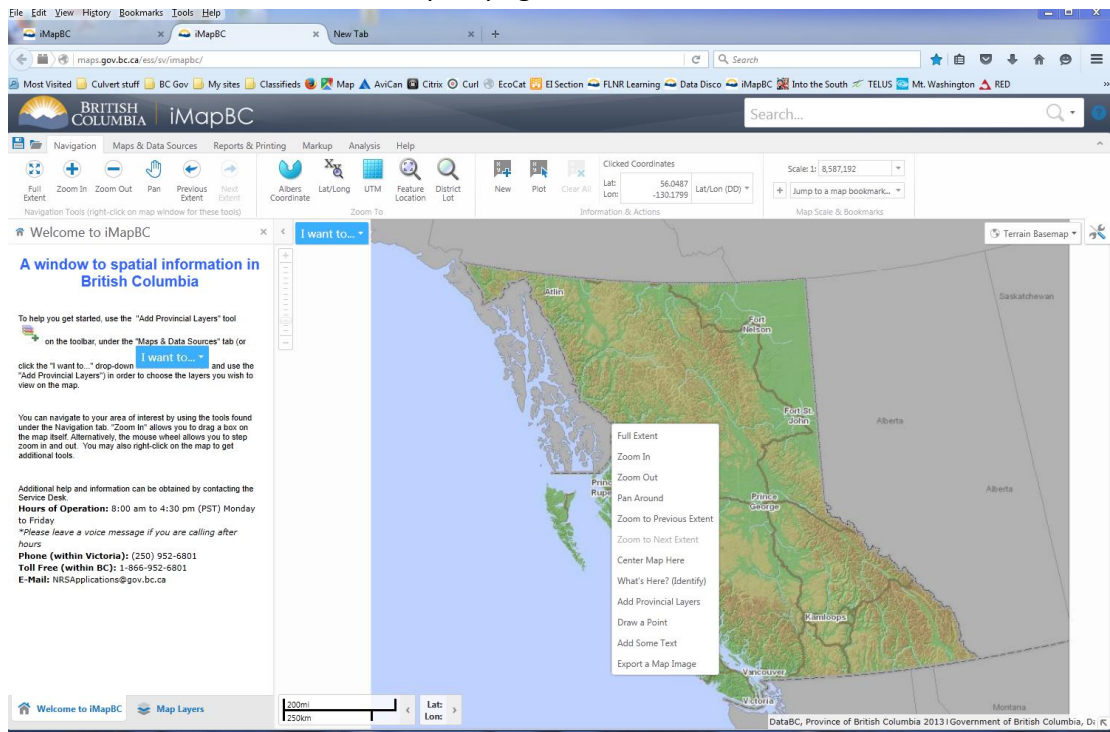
File Edit View History Bookmarks Tools Help

iMapBC × iMapBC × New Tab × +

maps.gov.bc.ca/ess/sv/imapbc/

Search

Most Visited Culvert stuff BC Gov My sites Classifieds Map AviCan Citrix Curl EcoCat EI Section FLNR Learning Data Disco iMapBC Into the South TELUS Mt. Washington RED

BRITISH COLUMBIA iMapBC

Search...

Navigation Maps & Data Sources Reports & Printing Markup Analysis Help

Full Extent Zoom In Zoom Out Pan Previous Extent Next Extent
Navigation Tools (right-click on map window for these tools)

Albers Coordinate Lat/Long UTM Feature Location District Lot
Zoom To

New Plot Clear All
Clicked Coordinates
Lat: 56.0487
Lon: -130.1799
Lat/Lon (DD)
Information & Actions

Scale: 1: 8,587,192
Jump to a map bookmark...
Map Scale & Bookmarks

Welcome to iMapBC ×

I want to...

Terrain Basemap

A window to spatial information in British Columbia

To help you get started, use the "Add Provincial Layers" tool on the toolbar, under the "Maps & Data Sources" tab (or click the "I want to..." drop-down I want to... and use the "Add Provincial Layers") in order to choose the layers you wish to view on the map.

You can navigate to your area of interest by using the tools found under the Navigation tab. "Zoom In" allows you to drag a box on the map itself. Alternatively, the mouse wheel allows you to step zoom in and out. You may also right-click on the map to get additional tools.

Additional help and information can be obtained by contacting the Service Desk.
Hours of Operation: 8:00 am to 4:30 pm (PST) Monday to Friday
*Please leave a voice message if you are calling after hours.
Phone (within Victoria): (250) 952-6801
Toll Free (within BC): 1-866-952-6801
E-Mail: NRSApplications@gov.bc.ca

Atlin
Fort Nelson
Saskatchewan
Fort St. John
Alberta
Alberta
Prince Rupert
Prince George
Kamloops
Vancouver
Victoria
Montana

Full Extent
Zoom In
Zoom Out
Pan Around
Zoom to Previous Extent
Zoom to Next Extent
Center Map Here
What's Here? (Identify)
Add Provincial Layers
Draw a Point
Add Some Text
Export a Map Image

Welcome to iMapBC Map Layers

200mi
250km

Lat:
Lon:

DataBC, Province of British Columbia 2013 | Government of British Columbia, Da